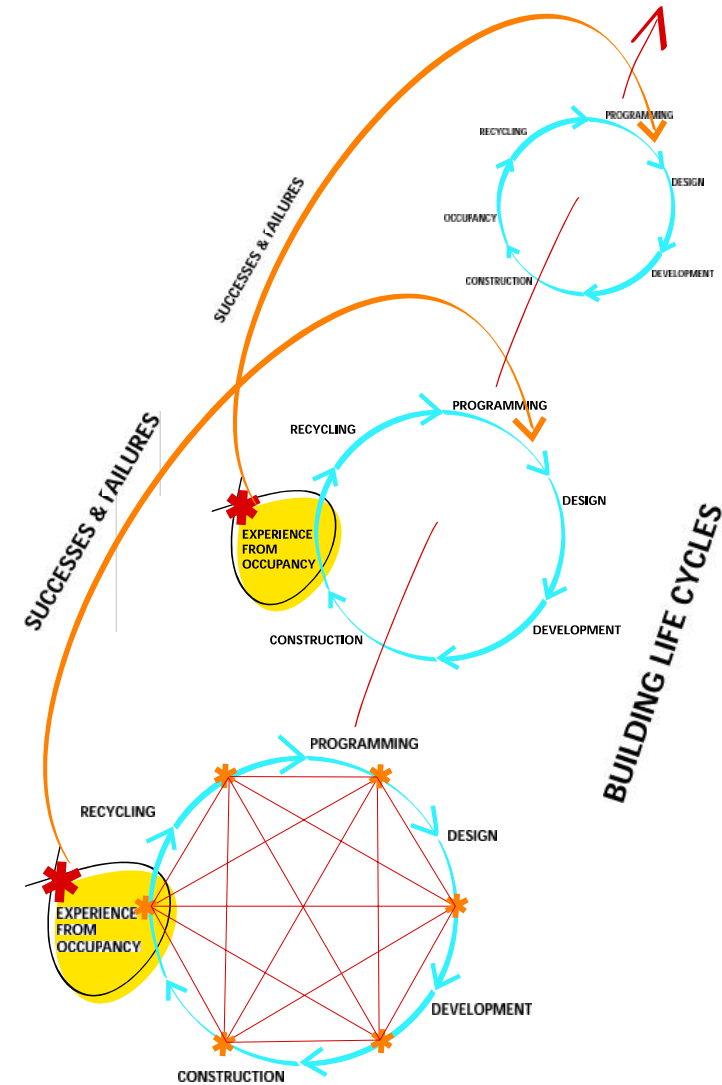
PROGRAMMING
RECYCLING
DESIGN
OCCUPANCY
CONSTRUCTION
DEVELOPMENT

SUCCESSES & FAILURES

PROGRAMMING
RECYCLING
DESIGN
EXPERIENCE FROM OCCUPANCY
CONSTRUCTION
DEVELOPMENT

SUCCESSES & FAILURES

BUILDING LIFE CYCLES

PROGRAMMING
RECYCLING
DESIGN
EXPERIENCE FROM OCCUPANCY
DEVELOPMENT
CONSTRUCTION